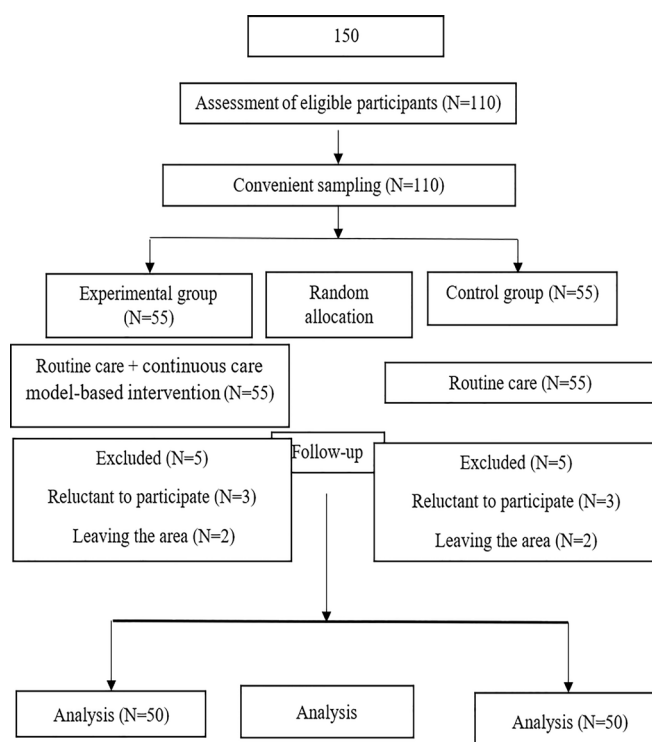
150

Assessment of eligible participants (N=110)

Convenient sampling (N=110)

Experimental group (N=55)

Random allocation

Control group (N=55)

Routine care + continuous care model-based intervention (N=55)

Routine care (N=55)

Follow-up

Excluded (N=5)
Reluctant to participate (N=3)
Leaving the area (N=2)

Excluded (N=5)
Reluctant to participate (N=3)
Leaving the area (N=2)

Analysis (N=50)

Analysis

Analysis (N=50)